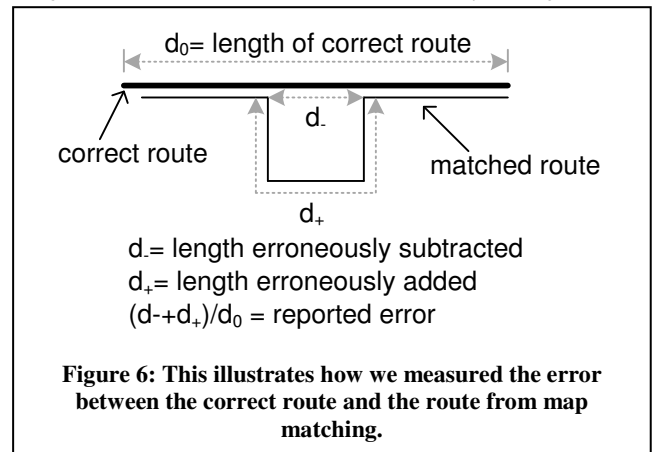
$d_0$= length of correct route

$d_-$

correct route

matched route

$d_+$

$d_-$= length erroneously subtracted
$d_+$= length erroneously added
$(d-+d_+)/d_0$ = reported error

**Figure 6: This illustrates how we measured the error between the correct route and the route from map matching.**